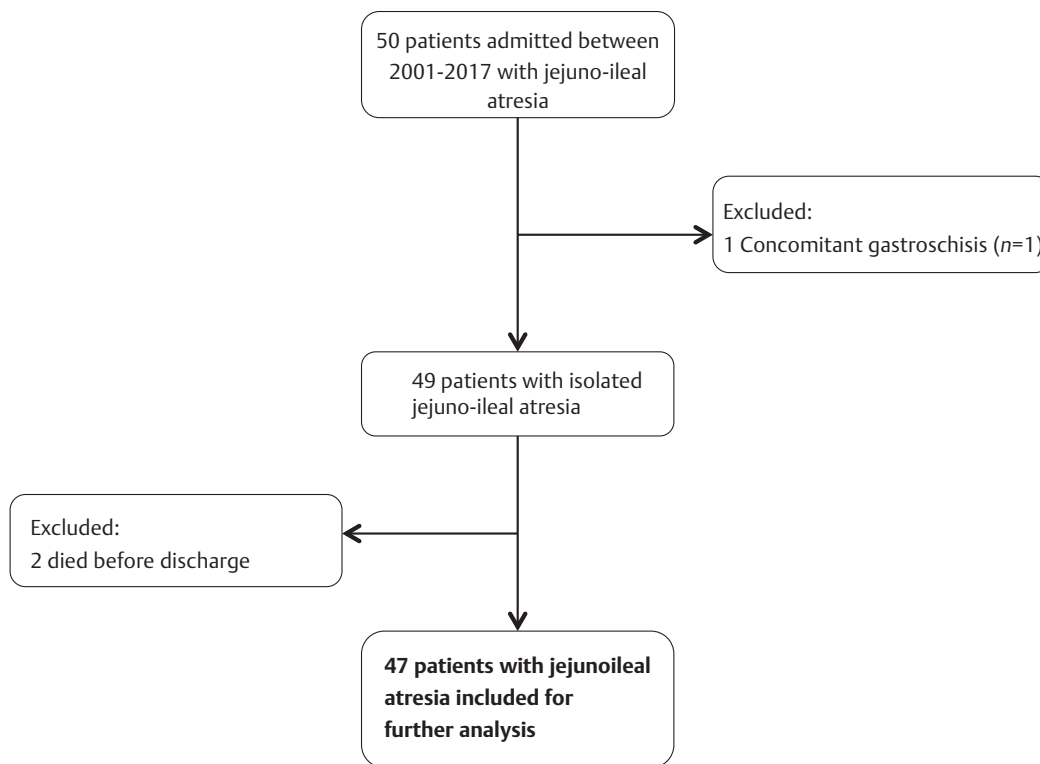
50 patients admitted between 2001-2017 with jejuno-ileal atresia

Excluded:
1 Concomitant gastroschisis ($n$=1)

49 patients with isolated jejuno-ileal atresia

Excluded:
2 died before discharge

**47 patients with jejunoileal atresia included for further analysis**